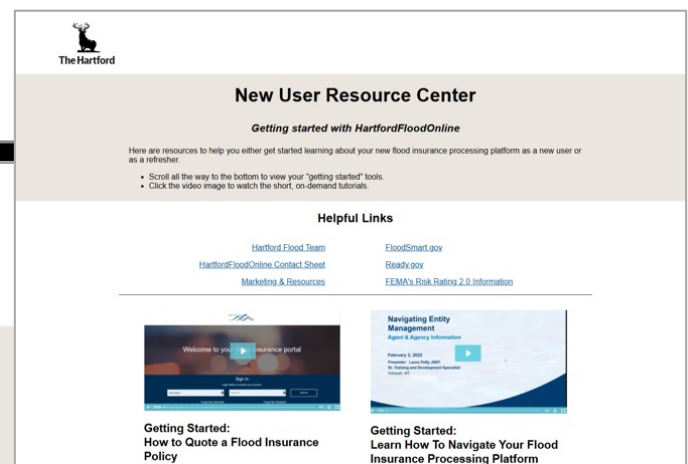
The Hartford

New User Resource Center

Getting started with HartfordFloodOnline

Here are resources to help you either get started learning about your new flood insurance processing platform as a new user or as a refresher.

- Scroll all the way to the bottom to view your "getting started" tools.
- Click the video image to watch the short, on-demand tutorials.

Helpful Links

Hartford Flood Team

FloodSmart.gov

HartfordFloodOnline Contact Sheet

Ready.gov

Marketing & Resources

FEMA's Risk Rating 2.0 Information

Welcome to you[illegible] insurance portal

Sign In

Navigating Entity Management

Agent & Agency Information

February 2, 2022

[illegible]

Getting Started:
How to Quote a Flood Insurance Policy

Getting Started:
Learn How To Navigate Your Flood Insurance Processing Platform